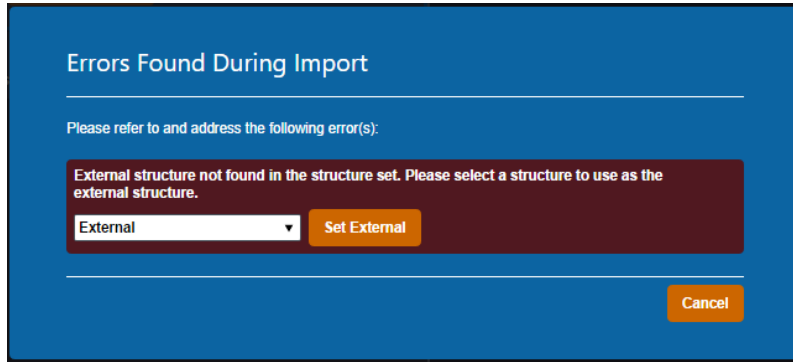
Errors Found During Import

Please refer to and address the following error(s):

External structure not found in the structure set. Please select a structure to use as the external structure.

External ▾

Set External

Cancel